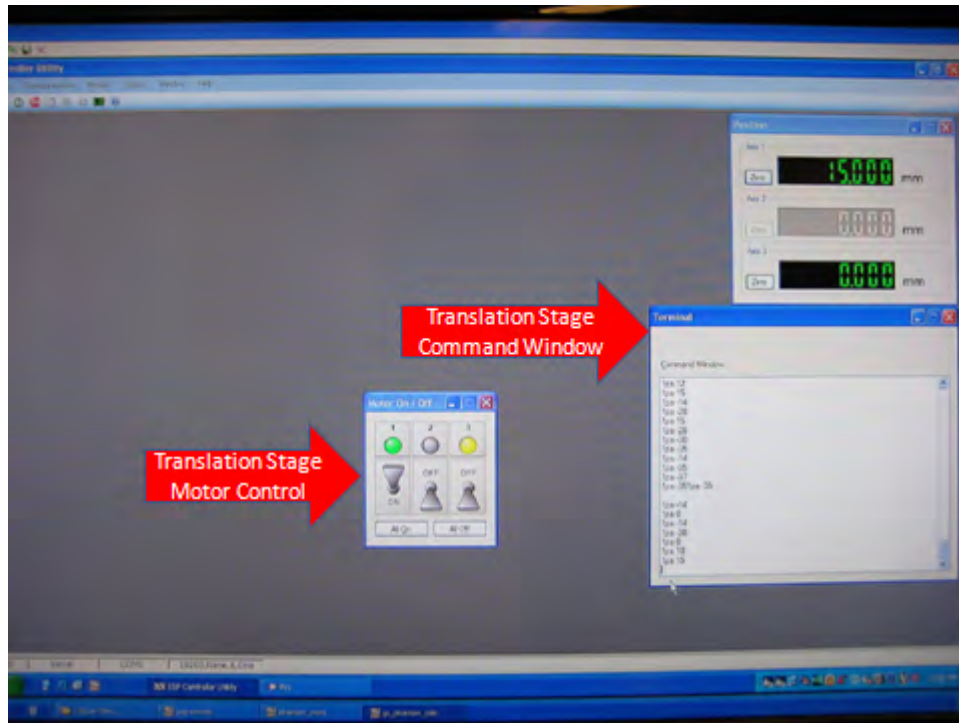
troller Utility

Position

Axis 1

Zero

15.000 mm

Axis 2

Zero

0.000 mm

Axis 3

Zero

0.000 mm

Translation Stage Command Window

Terminal

Command Window

1pa-12
1pa-15
1pa-14
1pa-28
1pa-15
1pa-28
1pa-08
1pa-08
1pa-14
1pa-08
1pa-07
1pa-36
1pa-36
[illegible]
1pa-14
1pa-8
1pa-14
1pa-38
1pa-8
1pa-18
1pa-15

Translation Stage Motor Control

Motor On / Off

1 2 3

ON OFF OFF

All On All Off

ESP Controller Utility